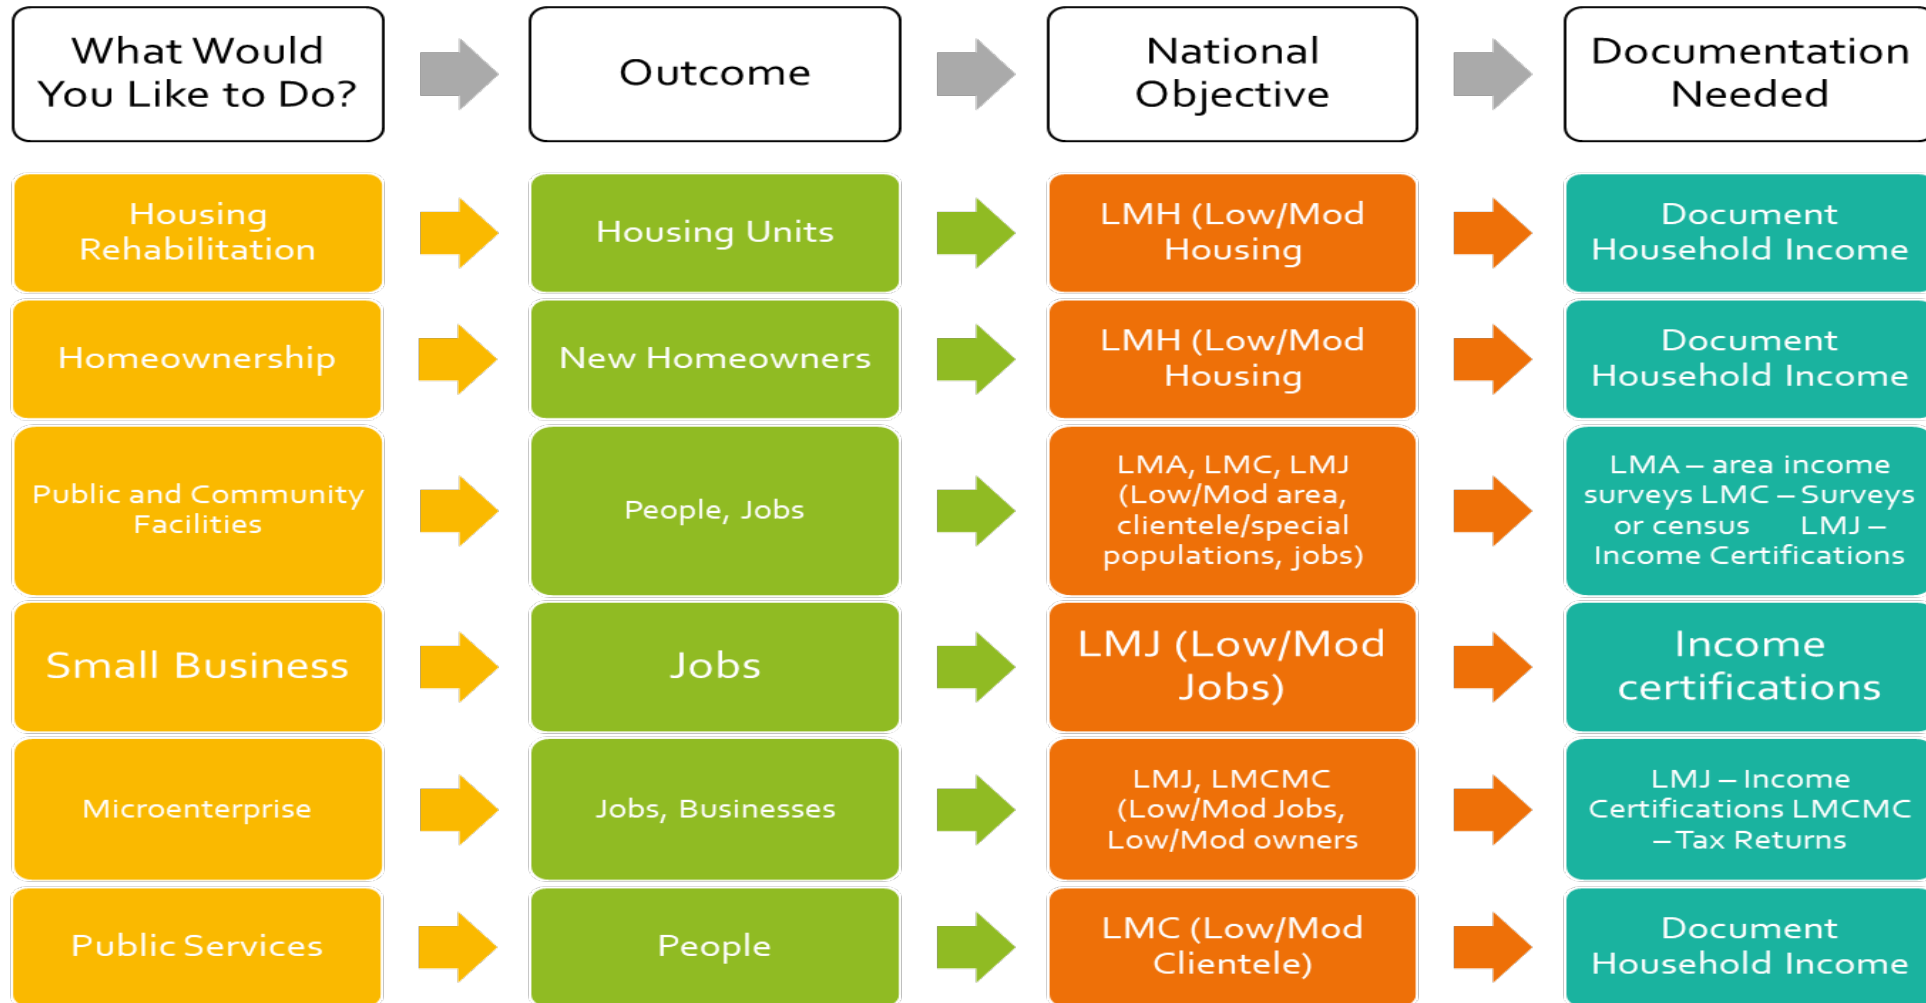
| What Would You Like to Do? | Outcome | National Objective | Documentation Needed |
|---|---|---|---|
| Housing Rehabilitation | Housing Units | LMH (Low/Mod Housing | Document Household Income |
| Homeownership | New Homeowners | LMH (Low/Mod Housing | Document Household Income |
| Public and Community Facilities | People, Jobs | LMA, LMC, LMJ (Low/Mod area, clientele/special populations, jobs) | LMA – area income surveys LMC – Surveys or census LMJ – Income Certifications |
| Small Business | Jobs | LMJ (Low/Mod Jobs) | Income certifications |
| Microenterprise | Jobs, Businesses | LMJ, LMCMC (Low/Mod Jobs, Low/Mod owners | LMJ – Income Certifications LMCMC – Tax Returns |
| Public Services | People | LMC (Low/Mod Clientele) | Document Household Income |